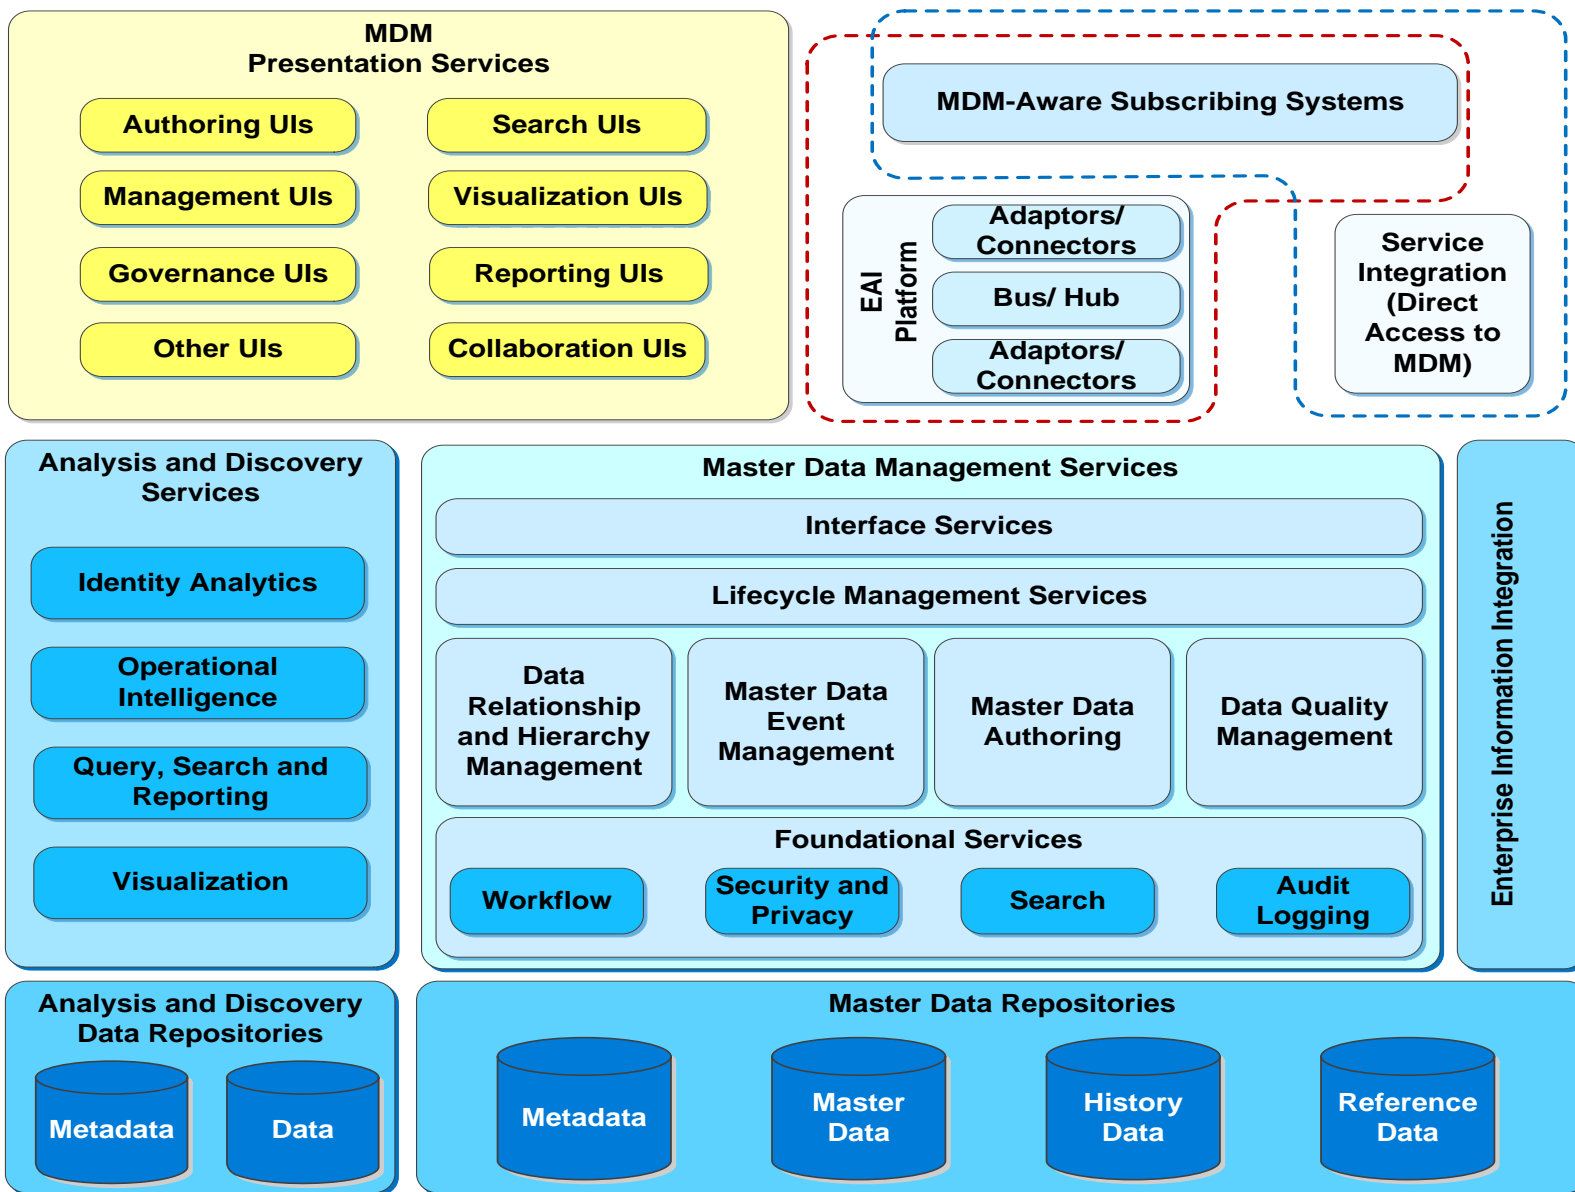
MDM
Presentation Services

Authoring UIs

Search UIs

Management UIs

Visualization UIs

Governance UIs

Reporting UIs

Other UIs

Collaboration UIs

MDM-Aware Subscribing Systems

EAI Platform

Adaptors/ Connectors

Bus/ Hub

Adaptors/ Connectors

Service Integration (Direct Access to MDM)

Analysis and Discovery Services

Identity Analytics

Operational Intelligence

Query, Search and Reporting

Visualization

Master Data Management Services

Interface Services

Lifecycle Management Services

Data Relationship and Hierarchy Management

Master Data Event Management

Master Data Authoring

Data Quality Management

Foundational Services

Workflow

Security and Privacy

Search

Audit Logging

Enterprise Information Integration

Analysis and Discovery Data Repositories

Metadata

Data

Master Data Repositories

Metadata

Master Data

History Data

Reference Data